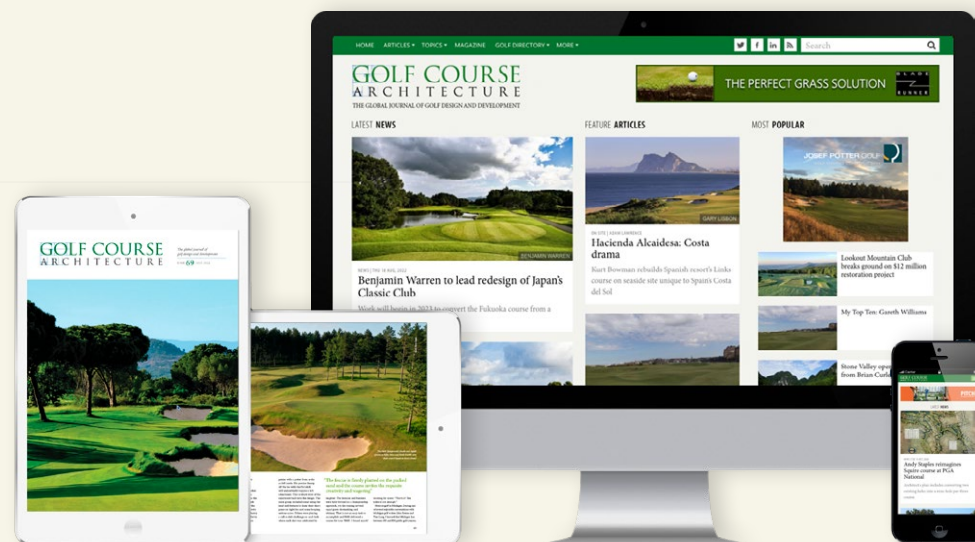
HOME ARTICLES ▾ TOPICS ▾ MAGAZINE GOLF DIRECTORY ▾ MORE ▾

Search

GOLF COURSE ARCHITECTURE

THE GLOBAL JOURNAL OF GOLF DESIGN AND DEVELOPMENT

THE PERFECT GRASS SOLUTION

LATEST NEWS

BENJAMIN WARREN

NEWS | THU 18 AUG 2022

Benjamin Warren to lead redesign of Japan's Classic Club

Work will begin in 2023 to convert the Fukuoka course from a

FEATURE ARTICLES

GARY LISBON

ON SITE | ADAM LAWRENCE

Hacienda Alcaidesa: Costa drama

Kurt Bowman rebuilds Spanish resort's Links course on seaside site unique to Spain's Costa del Sol

MOST POPULAR

JOSEF POTTER GOLF

Lookout Mountain Club breaks ground on $12 million restoration project

My Top Ten: Gareth Williams

Stone Valley open from Brian Curl

GOLF COURSE ARCHITECTURE

"The focus is firmly planted on the pulled sand and the course strikes the requisite creativity and engaging"

Andy Staples reimagines Squire course at PGA National